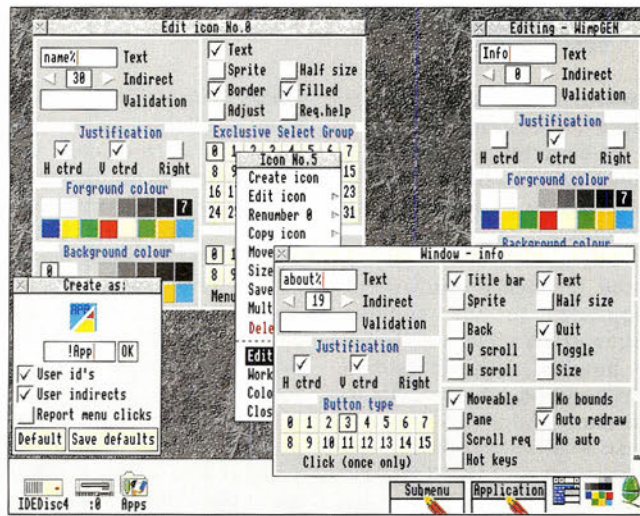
Edit icon No.8

name% Text
30 Indirect
Validation

✓ Text
Sprite
Half size
✓ Border
✓ Filled
Adjust
Req.help

Justification
✓ H ctrd
✓ V ctrd
Right

Exclusive Select Group
0 1 2 3 4 5 6 7
8 9 15
16 17 23
24 25 31

Forground colour
7

Background colour
0

0 1
8 9
Menu

Icon No.5
Create icon
Edit icon
Renumber 0
Copy icon
Move
Size
Save
Mult
Dele

Edit
Work
Colo
Clos

Editing - WimpGEN

Info Text
0 Indirect
Validation

Justification
H ctrd
✓ V ctrd
Right

Forground colour
7

Background colour

Create as:
!App OK
✓ User id's
✓ User indirects
Report menu clicks
Default
Save defaults

Window - info

about% Text
19 Indirect
Validation

Justification
✓ H ctrd
✓ V ctrd
Right

Button type
0 1 2 3 4 5 6 7
8 9 10 11 12 13 14 15
Click (once only)

✓ Title bar
✓ Text
Sprite
Half size
Back
✓ Quit
V scroll
Toggle
H scroll
Size
✓ Moveable
No bounds
Pane
✓ Auto redraw
Scroll req
No auto
Hot keys

IDEDisc4
:0
Apps
Submenu
Application